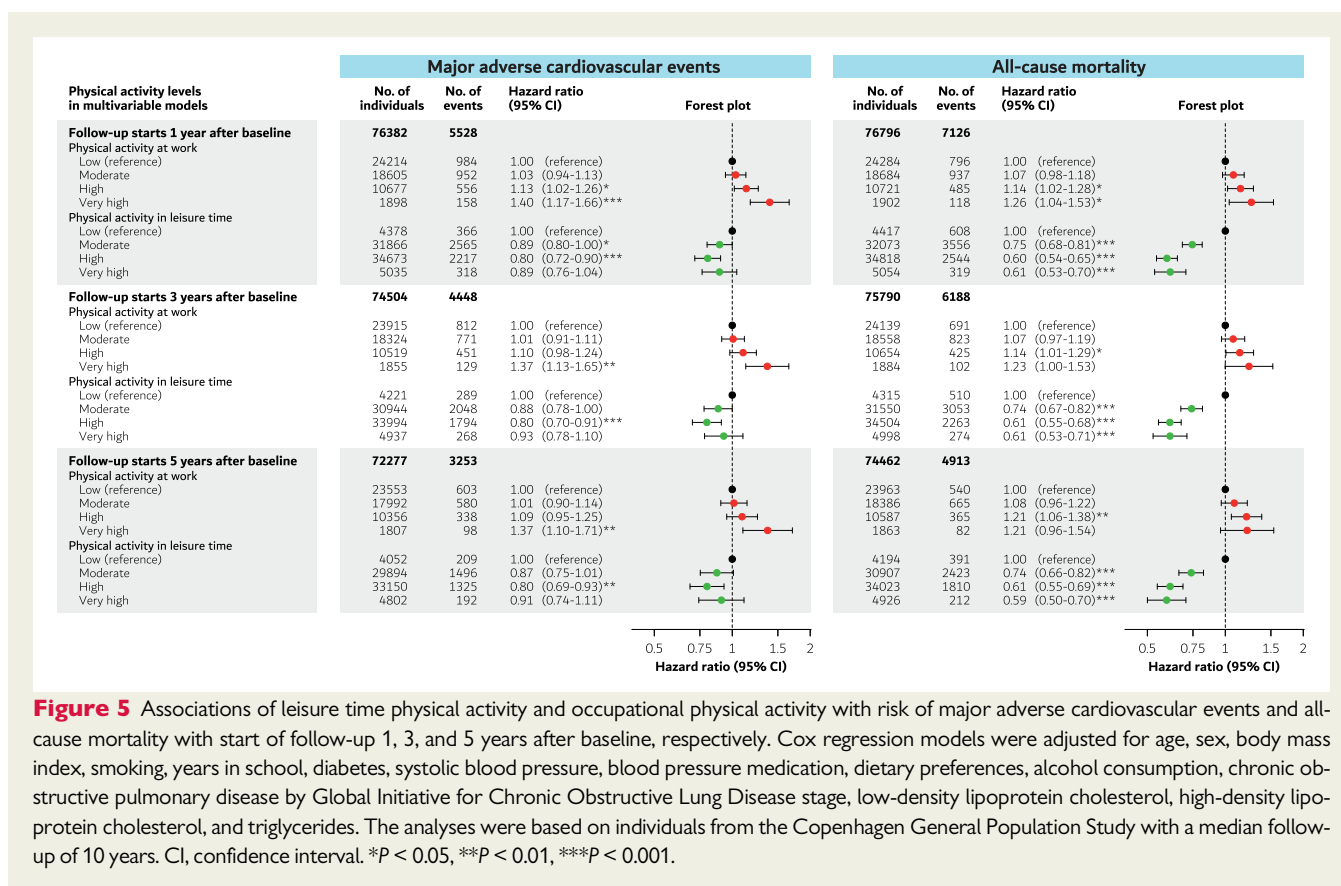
| Physical activity levels in multivariable models | Major adverse cardiovascular events: No. of individuals | No. of events | Hazard ratio (95% CI) | All-cause mortality: No. of individuals | No. of events | Hazard ratio (95% CI) |
|---|---|---|---|---|---|---|
| **Follow-up starts 1 year after baseline** | **76382** | **5528** | | **76796** | **7126** | |
| Physical activity at work | | | | | | |
| Low (reference) | 24214 | 984 | 1.00 (reference) | 24284 | 796 | 1.00 (reference) |
| Moderate | 18605 | 952 | 1.03 (0.94-1.13) | 18684 | 937 | 1.07 (0.98-1.18) |
| High | 10677 | 556 | 1.13 (1.02-1.26)* | 10721 | 485 | 1.14 (1.02-1.28)* |
| Very high | 1898 | 158 | 1.40 (1.17-1.66)*** | 1902 | 118 | 1.26 (1.04-1.53)* |
| Physical activity in leisure time | | | | | | |
| Low (reference) | 4378 | 366 | 1.00 (reference) | 4417 | 608 | 1.00 (reference) |
| Moderate | 31866 | 2565 | 0.89 (0.80-1.00)* | 32073 | 3556 | 0.75 (0.68-0.81)*** |
| High | 34673 | 2217 | 0.80 (0.72-0.90)*** | 34818 | 2544 | 0.60 (0.54-0.65)*** |
| Very high | 5035 | 318 | 0.89 (0.76-1.04) | 5054 | 319 | 0.61 (0.53-0.70)*** |
| **Follow-up starts 3 years after baseline** | **74504** | **4448** | | **75790** | **6188** | |
| Physical activity at work | | | | | | |
| Low (reference) | 23915 | 812 | 1.00 (reference) | 24139 | 691 | 1.00 (reference) |
| Moderate | 18324 | 771 | 1.01 (0.91-1.11) | 18558 | 823 | 1.07 (0.97-1.19) |
| High | 10519 | 451 | 1.10 (0.98-1.24) | 10654 | 425 | 1.14 (1.01-1.29)* |
| Very high | 1855 | 129 | 1.37 (1.13-1.65)** | 1884 | 102 | 1.23 (1.00-1.53) |
| Physical activity in leisure time | | | | | | |
| Low (reference) | 4221 | 289 | 1.00 (reference) | 4315 | 510 | 1.00 (reference) |
| Moderate | 30944 | 2048 | 0.88 (0.78-1.00) | 31550 | 3053 | 0.74 (0.67-0.82)*** |
| High | 33994 | 1794 | 0.80 (0.70-0.91)*** | 34504 | 2263 | 0.61 (0.55-0.68)*** |
| Very high | 4937 | 268 | 0.93 (0.78-1.10) | 4998 | 274 | 0.61 (0.53-0.71)*** |
| **Follow-up starts 5 years after baseline** | **72277** | **3253** | | **74462** | **4913** | |
| Physical activity at work | | | | | | |
| Low (reference) | 23553 | 603 | 1.00 (reference) | 23963 | 540 | 1.00 (reference) |
| Moderate | 17992 | 580 | 1.01 (0.90-1.14) | 18386 | 665 | 1.08 (0.96-1.22) |
| High | 10356 | 338 | 1.09 (0.95-1.25) | 10587 | 365 | 1.21 (1.06-1.38)** |
| Very high | 1807 | 98 | 1.37 (1.10-1.71)** | 1863 | 82 | 1.21 (0.96-1.54) |
| Physical activity in leisure time | | | | | | |
| Low (reference) | 4052 | 209 | 1.00 (reference) | 4194 | 391 | 1.00 (reference) |
| Moderate | 29894 | 1496 | 0.87 (0.75-1.01) | 30907 | 2423 | 0.74 (0.66-0.82)*** |
| High | 33150 | 1325 | 0.80 (0.69-0.93)** | 34023 | 1810 | 0.61 (0.55-0.69)*** |
| Very high | 4802 | 192 | 0.91 (0.74-1.11) | 4926 | 212 | 0.59 (0.50-0.70)*** |

Forest plot

0.5 0.75 1 1.5 2
Hazard ratio (95% CI)

Forest plot

0.5 0.75 1 1.5 2
Hazard ratio (95% CI)

**Figure 5** Associations of leisure time physical activity and occupational physical activity with risk of major adverse cardiovascular events and all-cause mortality with start of follow-up 1, 3, and 5 years after baseline, respectively. Cox regression models were adjusted for age, sex, body mass index, smoking, years in school, diabetes, systolic blood pressure, blood pressure medication, dietary preferences, alcohol consumption, chronic obstructive pulmonary disease by Global Initiative for Chronic Obstructive Lung Disease stage, low-density lipoprotein cholesterol, high-density lipoprotein cholesterol, and triglycerides. The analyses were based on individuals from the Copenhagen General Population Study with a median follow-up of 10 years. CI, confidence interval. *$P$ < 0.05, **$P$ < 0.01, ***$P$ < 0.001.